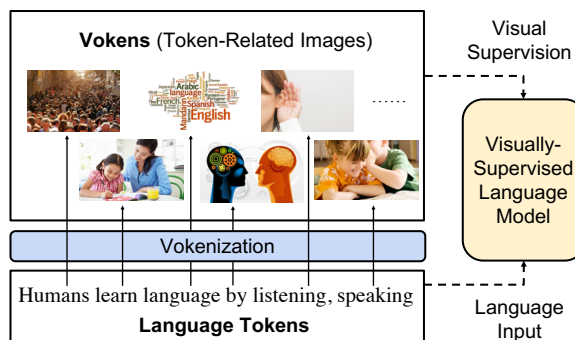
Vokens (Token-Related Images)

Arabic
language
French Spanish
English

......

Visual Supervision

Visually-Supervised Language Model

Vokenization

Humans learn language by listening, speaking

Language Tokens

Language Input